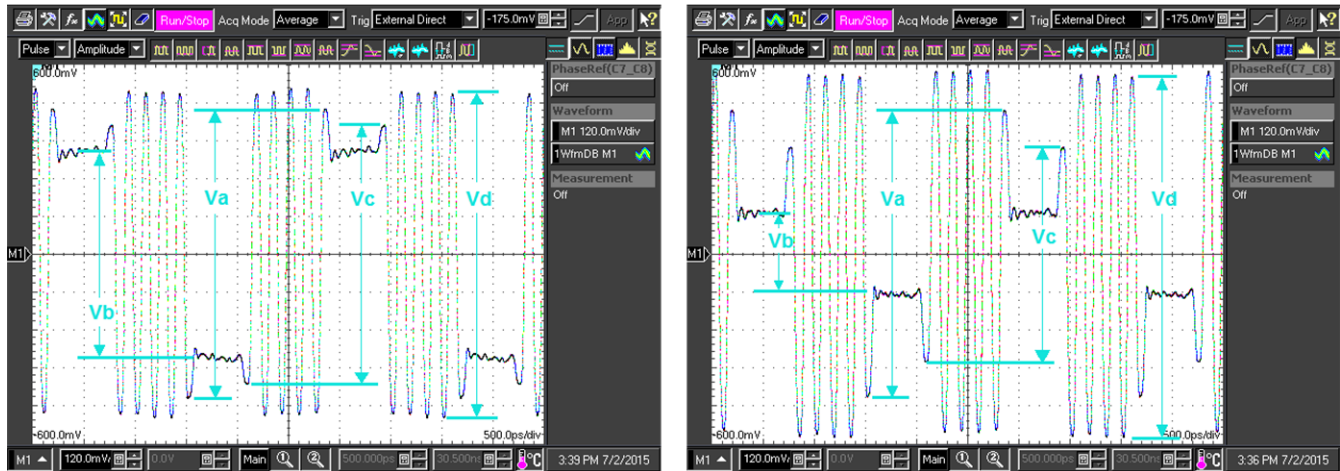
Run/Stop Acq Mode Average Trig External Direct -175.0mV App
Pulse Amplitude
600.0mV
PhaseRef(C7_C8)
Off
Waveform
M1 120.0mV/div
1WfmDB M1
Measurement
Off
M1
Va
Vb
Vc
Vd
-600.0mV
500.0ps/div
M1 120.0mV 0.0V Main 500.000ps 30.500ns °C
3:39 PM 7/2/2015

Run/Stop Acq Mode Average Trig External Direct -175.0mV App
Pulse Amplitude
600.0mV
PhaseRef(C7_C8)
Off
Waveform
M1 120.0mV/div
1WfmDB M1
Measurement
Off
M1
Va
Vb
Vc
Vd
-600.0mV
500.0ps/div
M1 120.0mV 0.0V Main 500.000ps 30.500ns °C
3:36 PM 7/2/2015